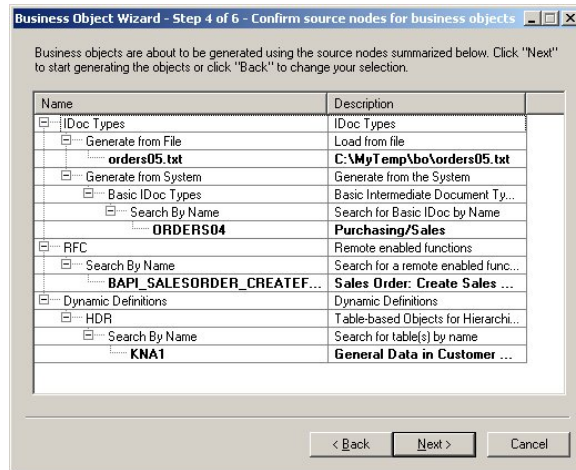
Business Object Wizard - Step 4 of 6 - Confirm source nodes for business objects

Business objects are about to be generated using the source nodes summarized below. Click "Next" to start generating the objects or click "Back" to change your selection.

| Name | Description |
|---|---|
| IDoc Types | IDoc Types |
| Generate from File | Load from file |
| orders05.txt | C:\MyTemp\bo\orders05.txt |
| Generate from System | Generate from the System |
| Basic IDoc Types | Basic Intermediate Document Ty... |
| Search By Name | Search for Basic IDoc by Name |
| ORDERS04 | Purchasing/Sales |
| RFC | Remote enabled functions |
| Search By Name | Search for a remote enabled func... |
| BAPI_SALESORDER_CREATEF... | Sales Order: Create Sales ... |
| Dynamic Definitions | Dynamic Definitions |
| HDR | Table-based Objects for Hierarchi... |
| Search By Name | Search for table(s) by name |
| KNA1 | General Data in Customer ... |

< Back  Next >  Cancel